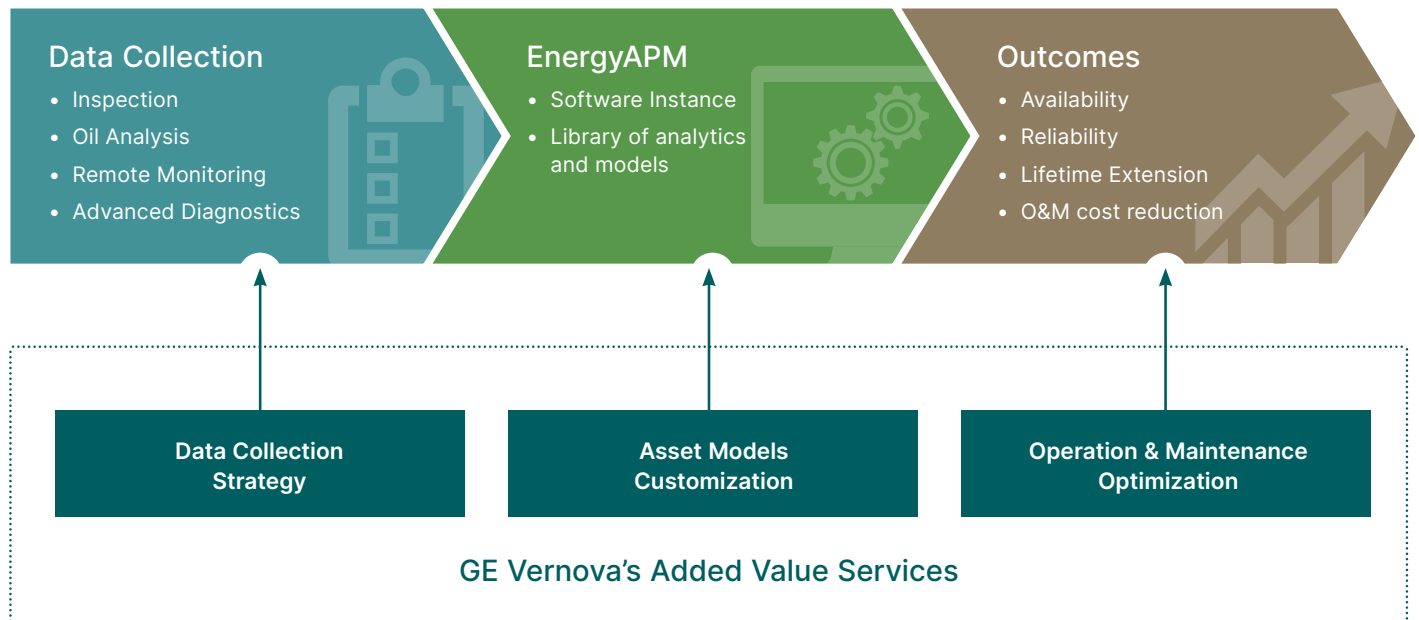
Data Collection
- Inspection
- Oil Analysis
- Remote Monitoring
- Advanced Diagnostics

EnergyAPM
- Software Instance
- Library of analytics and models

Outcomes
- Availability
- Reliability
- Lifetime Extension
- O&M cost reduction

Data Collection Strategy

Asset Models Customization

Operation & Maintenance Optimization

GE Vernova's Added Value Services